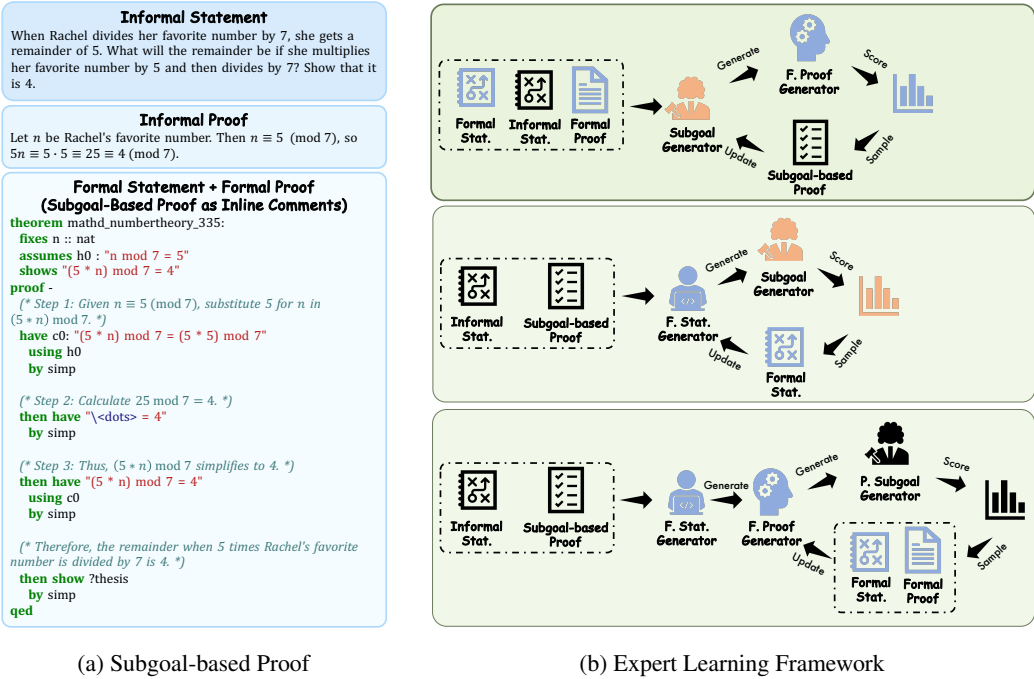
Informal Statement

When Rachel divides her favorite number by 7, she gets a remainder of 5. What will the remainder be if she multiplies her favorite number by 5 and then divides by 7? Show that it is 4.

Informal Proof

Let $n$ be Rachel's favorite number. Then $n \equiv 5 \pmod 7$, so $5n \equiv 5 \cdot 5 \equiv 25 \equiv 4 \pmod 7$.

Formal Statement + Formal Proof
(Subgoal-Based Proof as Inline Comments)

theorem mathd_numbertheory_335:
fixes n :: nat
assumes h0 : "n mod 7 = 5"
shows "(5 * n) mod 7 = 4"
proof -
(* Step 1: Given $n \equiv 5 \pmod 7$, substitute 5 for $n$ in $(5 * n) \bmod 7$. *)
have c0: "(5 * n) mod 7 = (5 * 5) mod 7"
using h0
by simp

(* Step 2: Calculate 25 mod 7 = 4. *)
then have "\<dots> = 4"
by simp

(* Step 3: Thus, $(5 * n) \bmod 7$ simplifies to 4. *)
then have "(5 * n) mod 7 = 4"
using c0
by simp

(* Therefore, the remainder when 5 times Rachel's favorite number is divided by 7 is 4. *)
then show ?thesis
by simp
qed

(a) Subgoal-based Proof

Formal Stat.
Informal Stat.
Formal Proof
Subgoal Generator
Generate
F. Proof Generator
Score
Sample
Subgoal-based Proof
Update

Informal Stat.
Subgoal-based Proof
F. Stat. Generator
Generate
Subgoal Generator
Score
Sample
Formal Stat.
Update

Informal Stat.
Subgoal-based Proof
F. Stat. Generator
Generate
F. Proof Generator
Generate
P. Subgoal Generator
Score
Sample
Formal Stat.
Formal Proof
Update

(b) Expert Learning Framework